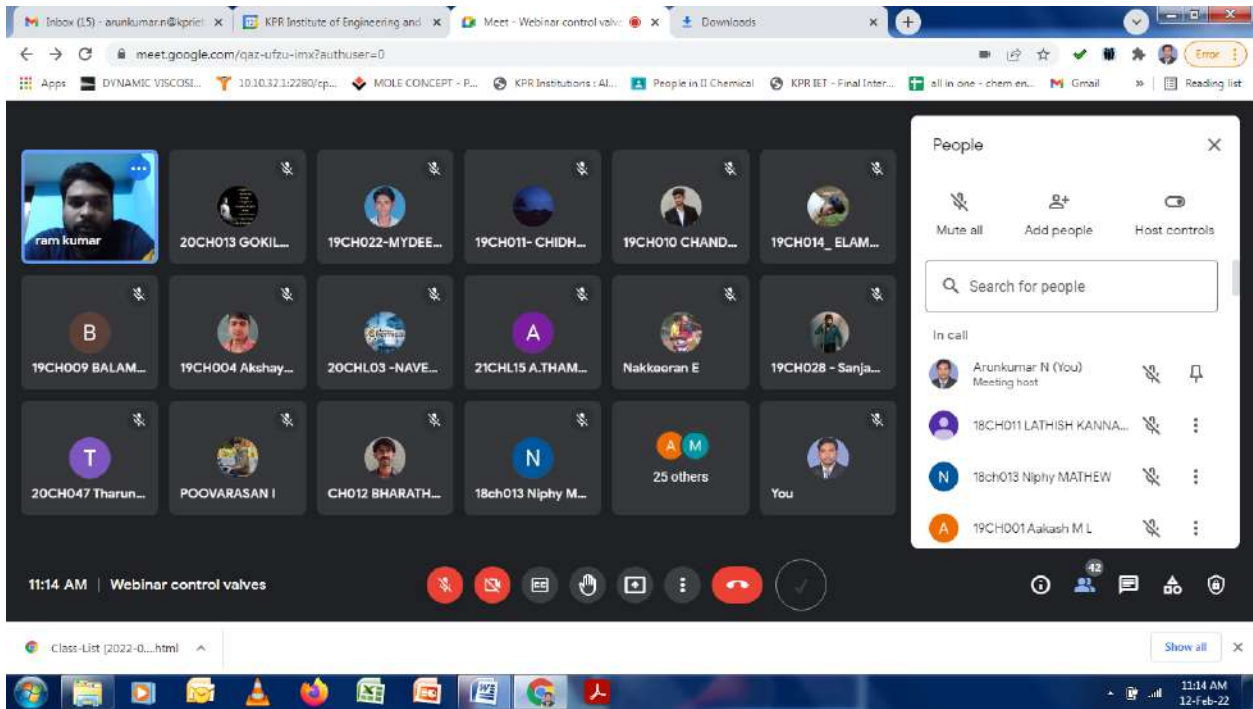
Inbox (15) - arunkumar.n@kpriet × KPR Institute of Engineering and × Meet - Webinar control valve × Downloads ×

meet.google.com/qaz-ufzu-imx?authuser=0

Error

Apps DYNAMIC VISCOSI... 10.10.32.1:2280/cp... MOLE CONCEPT - P... KPR Institutions : Al... People in II Chemical KPR IET - Final Inter... all in one - chem en... Gmail » Reading list

ram kumar

20CH013 GOKIL...

19CH022-MYDEE...

19CH011- CHIDH...

19CH010 CHAND...

19CH014_ ELAM...

B

19CH009 BALAM...

19CH004 Akshay...

20CHL03 -NAVE...

A

21CHL15 A.THAM...

Nakkeeran E

19CH028 - Sanja...

T

20CH047 Tharun...

POOVARASAN I

CH012 BHARATH...

N

18ch013 Niphy M...

A M

25 others

You

People

Mute all

Add people

Host controls

Search for people

In call

Arunkumar N (You)
Meeting host

18CH011 LATHISH KANNA...

N 18ch013 Niphy MATHEW

A 19CH001 Aakash M L

11:14 AM | Webinar control valves

42

Class-List (2022-0....html

Show all

11:14 AM
12-Feb-22